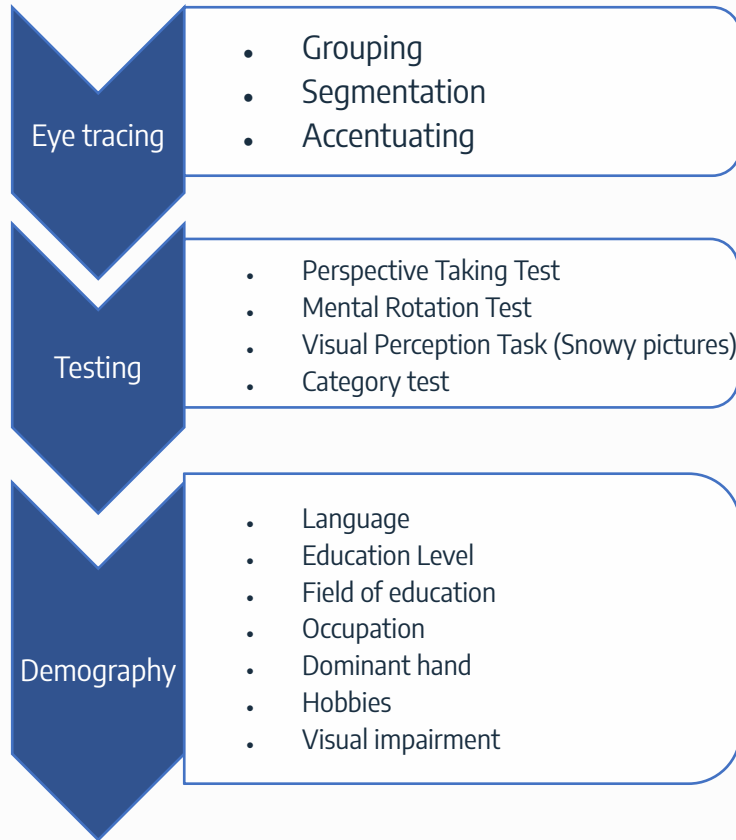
Eye tracing

- Grouping
- Segmentation
- Accentuating

Testing

- Perspective Taking Test
- Mental Rotation Test
- Visual Perception Task (Snowy pictures)
- Category test

Demography

- Language
- Education Level
- Field of education
- Occupation
- Dominant hand
- Hobbies
- Visual impairment